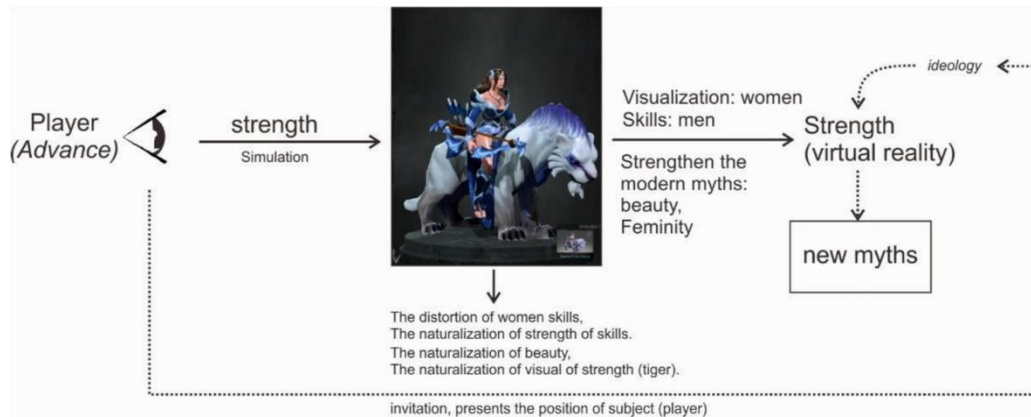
Player
(*Advance*)

strength
Simulation

Visualization: women
Skills: men

Strengthen the modern myths: beauty, Feminity

ideology

Strength
(virtual reality)

new myths

The distortion of women skills,
The naturalization of strength of skills.
The naturalization of beauty,
The naturalization of visual of strength (tiger).

invitation, presents the position of subject (player)